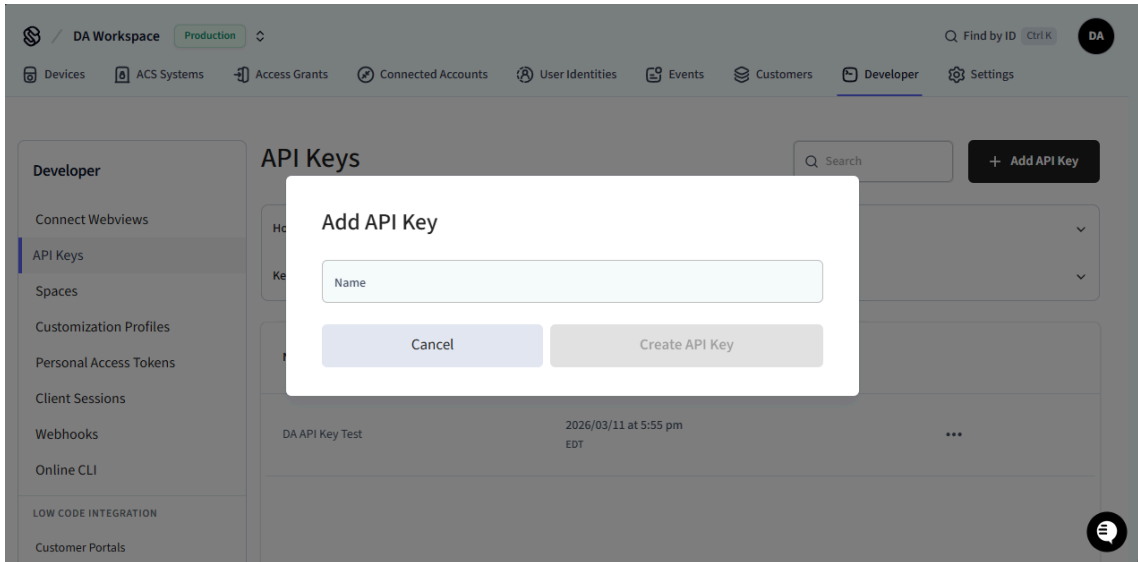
/ DA Workspace Production

Find by ID Ctrl K DA

Devices ACS Systems Access Grants Connected Accounts User Identities Events Customers Developer Settings

Developer

Connect Webviews

API Keys

Spaces

Customization Profiles

Personal Access Tokens

Client Sessions

Webhooks

Online CLI

LOW CODE INTEGRATION

Customer Portals

API Keys

Search

+ Add API Key

Ho

Ke

N

DA API Key Test

2026/03/11 at 5:55 pm EDT

•••

Add API Key

Name

Cancel

Create API Key